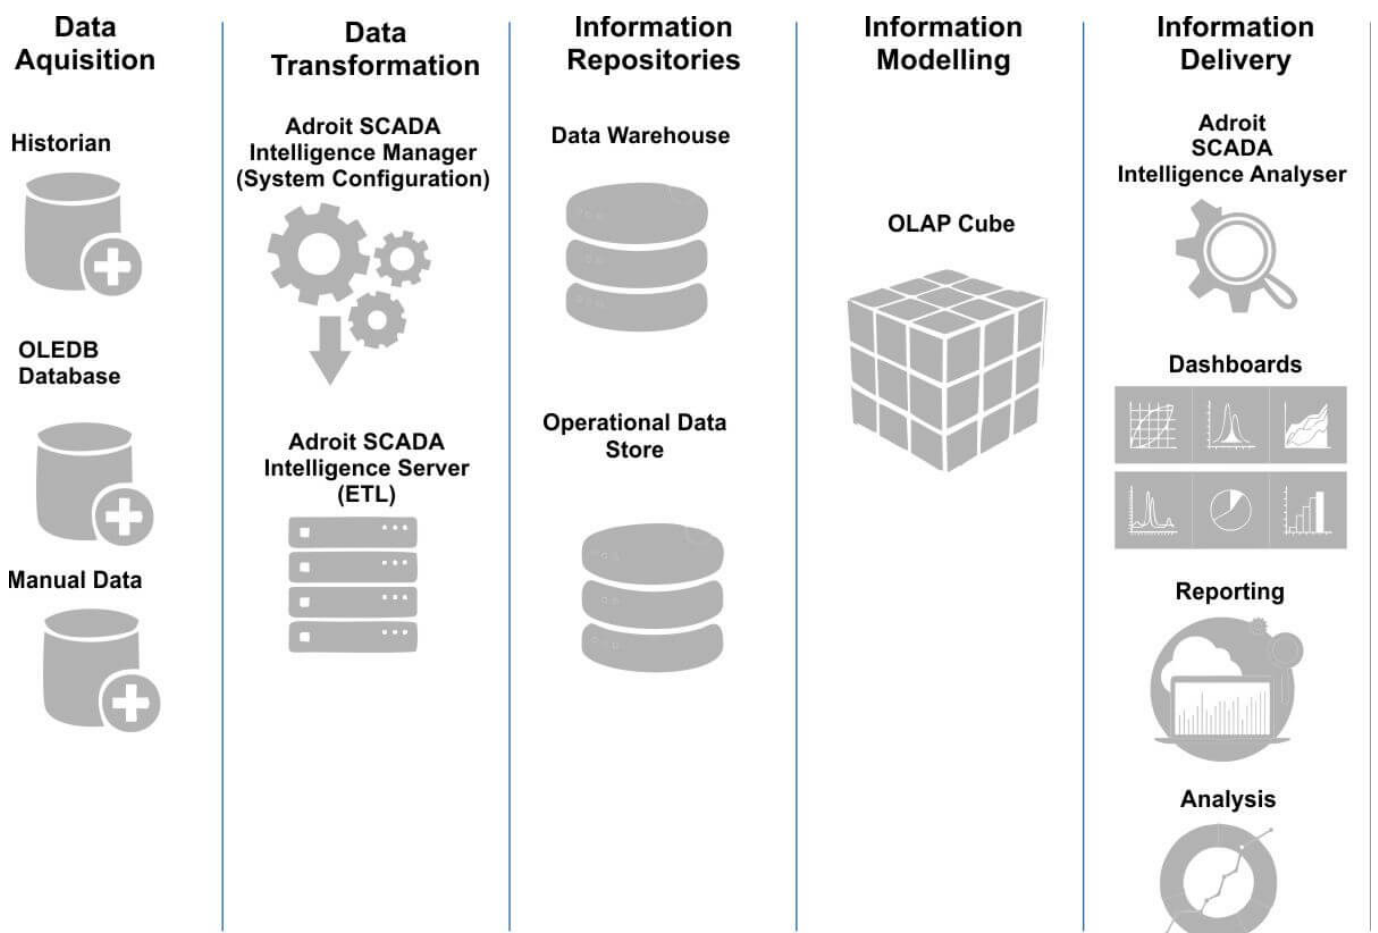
Data Aquisition

Historian

OLEDB Database

Manual Data

Data Transformation

Adroit SCADA Intelligence Manager (System Configuration)

Adroit SCADA Intelligence Server (ETL)

Information Repositories

Data Warehouse

Operational Data Store

Information Modelling

OLAP Cube

Information Delivery

Adroit SCADA Intelligence Analyser

Dashboards

Reporting

Analysis